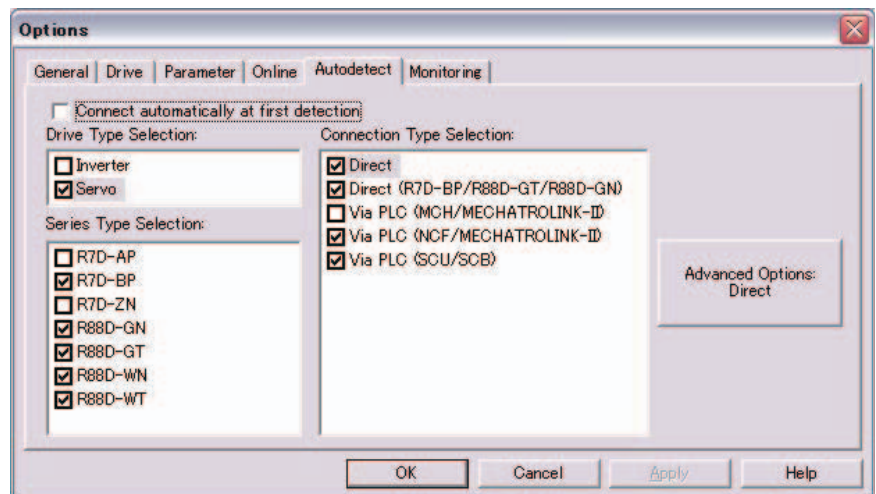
Options

General | Drive | Parameter | Online | Autodetect | Monitoring

Connect automatically at first detection

Drive Type Selection:

Inverter
Servo

Series Type Selection:

R7D-AP
R7D-BP
R7D-ZN
R88D-GN
R88D-GT
R88D-WN
R88D-WT

Connection Type Selection:

Direct
Direct (R7D-BP/R88D-GT/R88D-GN)
Via PLC (MCH/MECHATROLINK-II)
Via PLC (NCF/MECHATROLINK-II)
Via PLC (SCU/SCB)

Advanced Options: Direct

OK | Cancel | Apply | Help